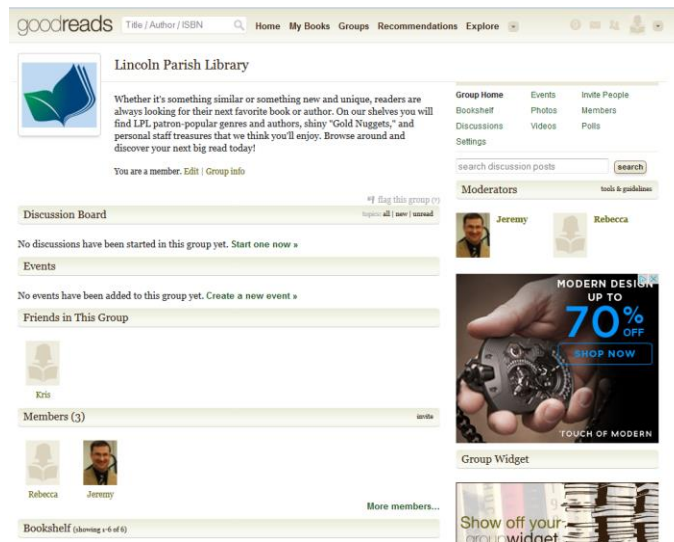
goodreads Title / Author / ISBN Home My Books Groups Recommendations Explore

Lincoln Parish Library

Whether it's something similar or something new and unique, readers are always looking for their next favorite book or author. On our shelves you will find LPL patron-popular genres and authors, shiny "Gold Nuggets," and personal staff treasures that we think you'll enjoy. Browse around and discover your next big read today!

You are a member. Edit | Group info

flag this group (?)

Discussion Board topics: all | new | unread

No discussions have been started in this group yet. Start one now »

Events

No events have been added to this group yet. Create a new event »

Friends in This Group

Kris

Members (3) invite

Rebecca Jeremy

More members...

Bookshelf (showing 1-6 of 6)

Group Home Events Invite People
Bookshelf Photos Members
Discussions Videos Polls
Settings

search discussion posts search

Moderators tools & guidelines

Jeremy Rebecca

MODERN DESIGN UP TO 70% OFF
SHOP NOW
TOUCH OF MODERN

Group Widget

Show off your group widget